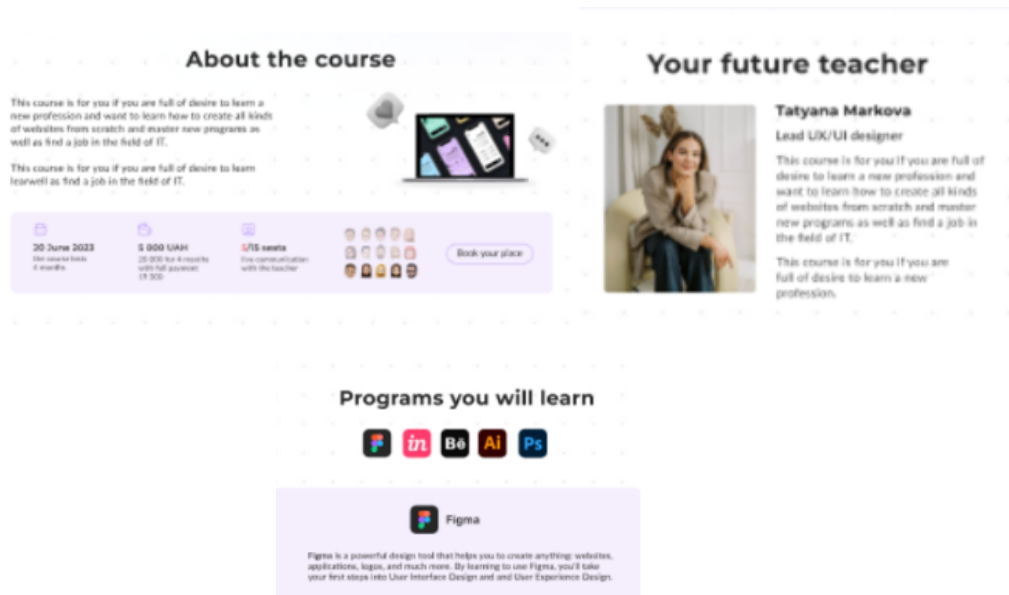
About the course

This course is for you if you are full of desire to learn a new profession and want to learn how to create all kinds of websites from scratch and master new programs as well as find a job in the field of IT.

This course is for you if you are full of desire to learn learwell as find a job in the field of IT.

20 June 2023
the course lasts 4 months

5 000 UAH
20 000 for 4 months with full payment 19 300

5/15 seats
live communication with the teacher

Book your place

Your future teacher

Tatyana Markova

Lead UX/UI designer

This course is for you if you are full of desire to learn a new profession and want to learn how to create all kinds of websites from scratch and master new programs as well as find a job in the field of IT.

This course is for you if you are full of desire to learn a new profession.

Programs you will learn

in

Bē

Ai

Ps

Figma

Figma is a powerful design tool that helps you to create anything: websites, applications, logos, and much more. By learning to use Figma, you'll take your first steps into User Interface Design and User Experience Design.